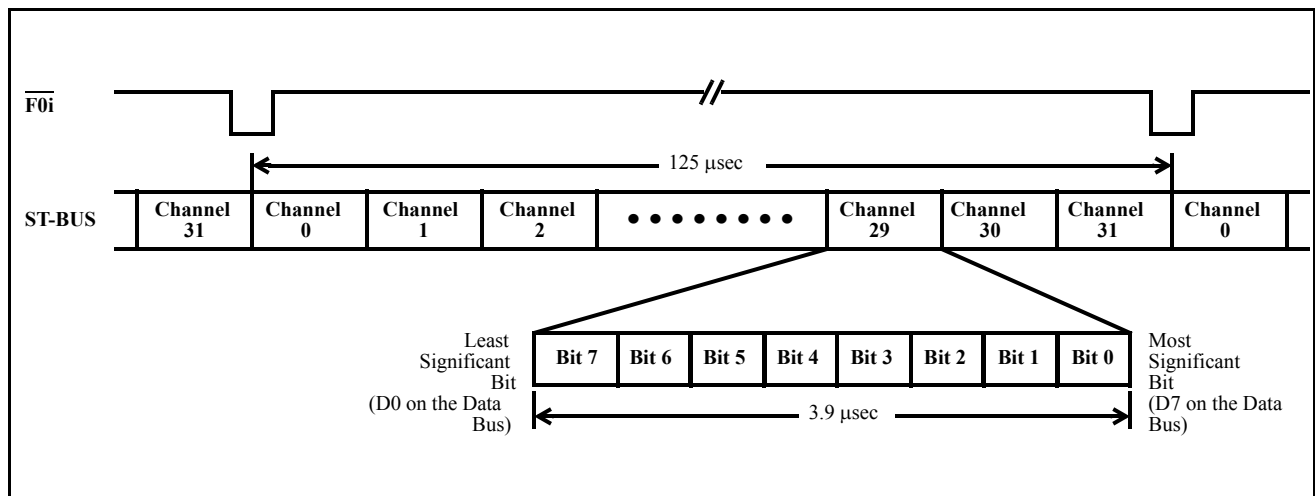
$\overline{F0i}$

//

125 µsec

ST-BUS

Channel 31

Channel 0

Channel 1

Channel 2

• • • • • • • •

Channel 29

Channel 30

Channel 31

Channel 0

Least Significant Bit (D0 on the Data Bus)

Bit 7

Bit 6

Bit 5

Bit 4

Bit 3

Bit 2

Bit 1

Bit 0

Most Significant Bit (D7 on the Data Bus)

3.9 µsec